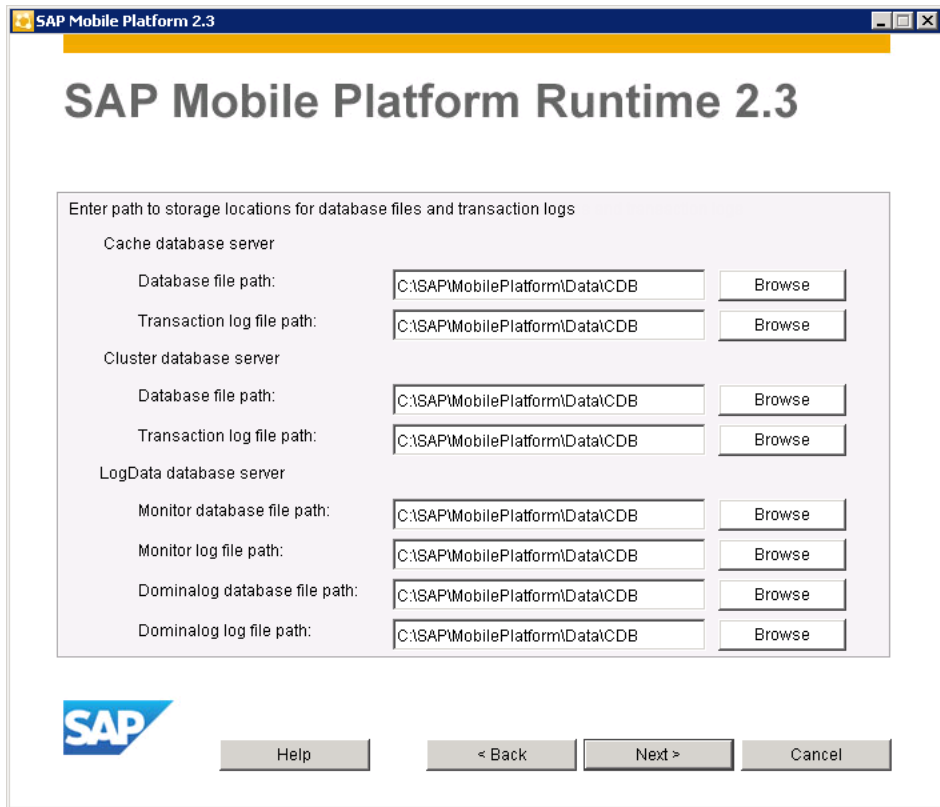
SAP Mobile Platform 2.3

SAP Mobile Platform Runtime 2.3

Enter path to storage locations for database files and transaction logs

Cache database server

Database file path: C:\SAP\MobilePlatform\Data\CDB Browse

Transaction log file path: C:\SAP\MobilePlatform\Data\CDB Browse

Cluster database server

Database file path: C:\SAP\MobilePlatform\Data\CDB Browse

Transaction log file path: C:\SAP\MobilePlatform\Data\CDB Browse

LogData database server

Monitor database file path: C:\SAP\MobilePlatform\Data\CDB Browse

Monitor log file path: C:\SAP\MobilePlatform\Data\CDB Browse

Dominalog database file path: C:\SAP\MobilePlatform\Data\CDB Browse

Dominalog log file path: C:\SAP\MobilePlatform\Data\CDB Browse

SAP

Help

< Back

Next >

Cancel